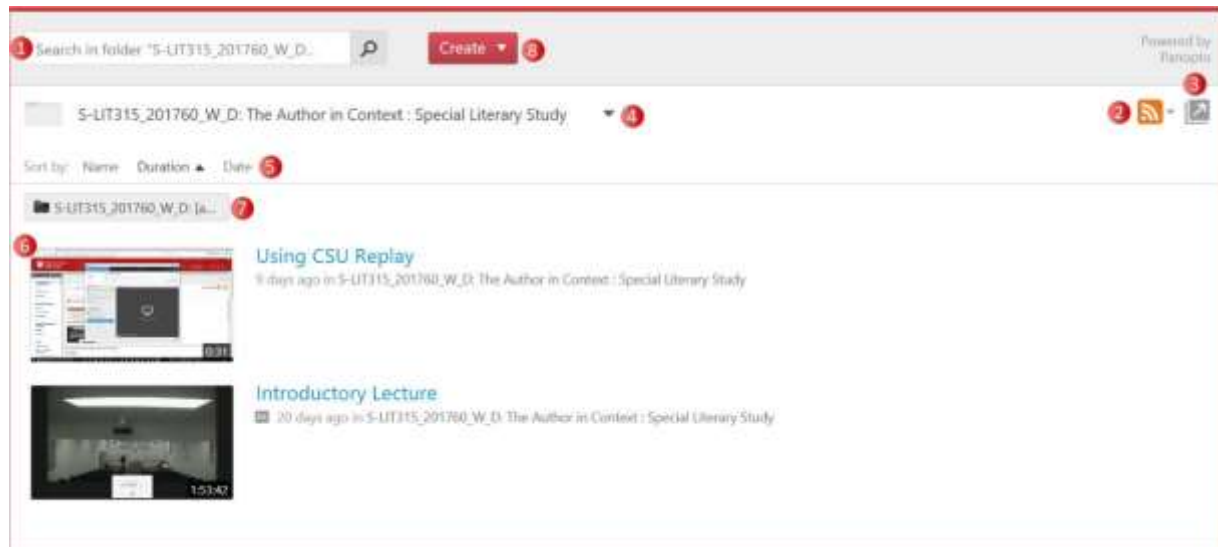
1 Search in folder "S-LIT315_201760_W_D...

Create ▾ 8

Powered by Panopto

3

S-LIT315_201760_W_D: The Author in Context : Special Literary Study ▾ 4

2

Sort by: Name Duration ▲ Date 5

S-LIT315_201760_W_D: [a... 7

6

0:31

Using CSU Replay

9 days ago in S-LIT315_201760_W_D: The Author in Context : Special Literary Study

1:53:47

Introductory Lecture

20 days ago in S-LIT315_201760_W_D: The Author in Context : Special Literary Study